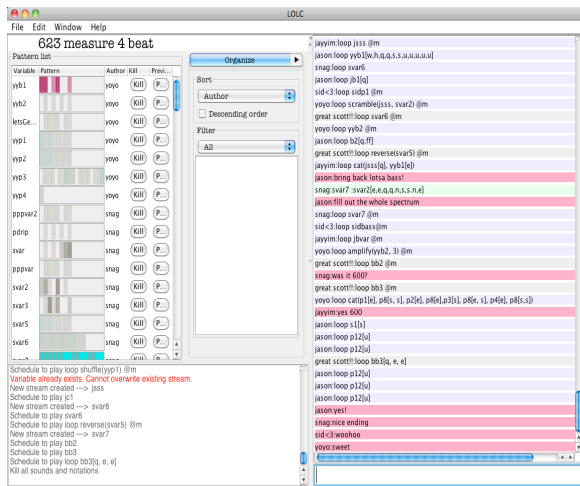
LOLC

File Edit Window Help

623 measure 4 beat

Pattern list

| Variable | Pattern | Author | Kill | Previ... |
|---|---|---|---|---|
| yyb1 | | yoyo | Kill | P... |
| yyb2 | | yoyo | Kill | P... |
| letsGe... | | yoyo | Kill | P... |
| yyp1 | | yoyo | Kill | P... |
| yyp2 | | yoyo | Kill | P... |
| yyp3 | | yoyo | Kill | P... |
| yyp4 | | yoyo | Kill | P... |
| pppvar2 | | snag | Kill | P... |
| pdrip | | snag | Kill | P... |
| svar | | snag | Kill | P... |
| pppvar | | snag | Kill | P... |
| svar2 | | snag | Kill | P... |
| svar3 | | snag | Kill | P... |
| svar5 | | snag | Kill | P... |
| svar6 | | snag | Kill | P... |

Organize

Sort
Author
Descending order

Filter
All

Schedule to play loop shuffle(yyp1) @m
Variable already exists. Cannot overwrite existing stream.
New stream created ---> jsss
Schedule to play jc1
New stream created ---> svar6
Schedule to play svar6
Schedule to play loop reverse(svar5) @m
New stream created ---> svar7
Schedule to play bb2
Schedule to play bb3
Schedule to play loop bb3[q, e, e]
Kill all sounds and notations

jayyim:loop jsss @m
jason:loop yyb1[w,h,q,q,s,s,u,u,u,u,u]
snag:loop svar6
jason:loop jb1[q]
sid<3:loop sidp1 @m
yoyo:loop scramble(jsss, svar2) @m
great scott!!:loop svar6 @m
yoyo:loop yyb2 @m
jason:loop b2[q,ff]
great scott!!:loop reverse(svar5) @m
jayyim:loop cat(jsss[q], yyb1[e])
jason:bring back lotsa bass!
snag:svar7 :svar2[e,e,q,q,n,s,s,n,e]
jason:fill out the whole spectrum
snag:loop svar7 @m
sid<3:loop sidbass@m
jayyim:loop jbvar @m
yoyo:loop amplify(yyb2, 3) @m
great scott!!:loop bb2 @m
snag:was it 600?
great scott!!:loop bb3 @m
yoyo:loop cat(p1[e], p8[s, s], p2[e], p8[e],p3[s], p8[e, s], p4[e], p8[s,s])
jayyim:yes 600
jason:loop s1[s]
jason:loop p12[u]
jason:loop p12[u]
great scott!!:loop bb3[q, e, e]
jason:loop p12[u]
jason:loop p12[u]
jason:loop p12[u]
jason:loop p12[u]
jason:yes!
snag:nice ending
sid<3:woohoo
yoyo:sweet